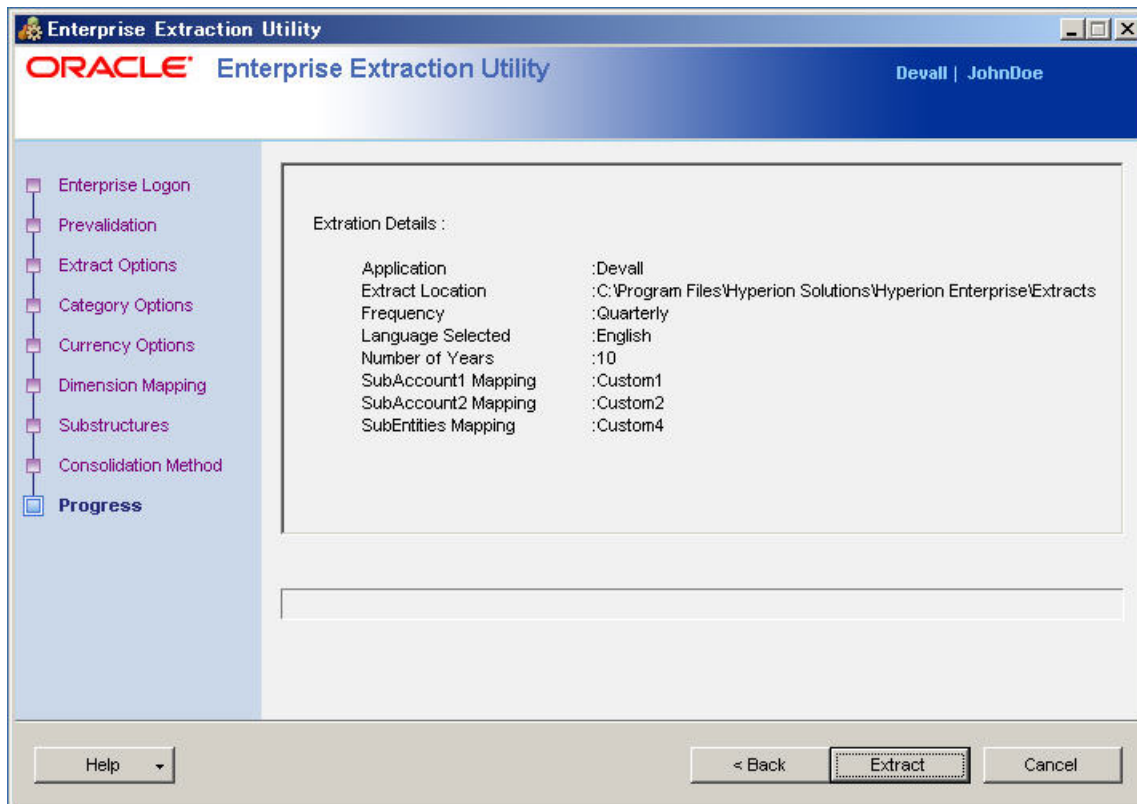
Enterprise Extraction Utility

ORACLE Enterprise Extraction Utility

Devall | JohnDoe

Enterprise Logon
Prevalidation
Extract Options
Category Options
Currency Options
Dimension Mapping
Substructures
Consolidation Method
Progress

Extration Details :

| | |
|---|---|
| Application | :Devall |
| Extract Location | :C:\Program Files\Hyperion Solutions\Hyperion Enterprise\Extracts |
| Frequency | :Quarterly |
| Language Selected | :English |
| Number of Years | :10 |
| SubAccount1 Mapping | :Custom1 |
| SubAccount2 Mapping | :Custom2 |
| SubEntities Mapping | :Custom4 |

Help

< Back

Extract

Cancel